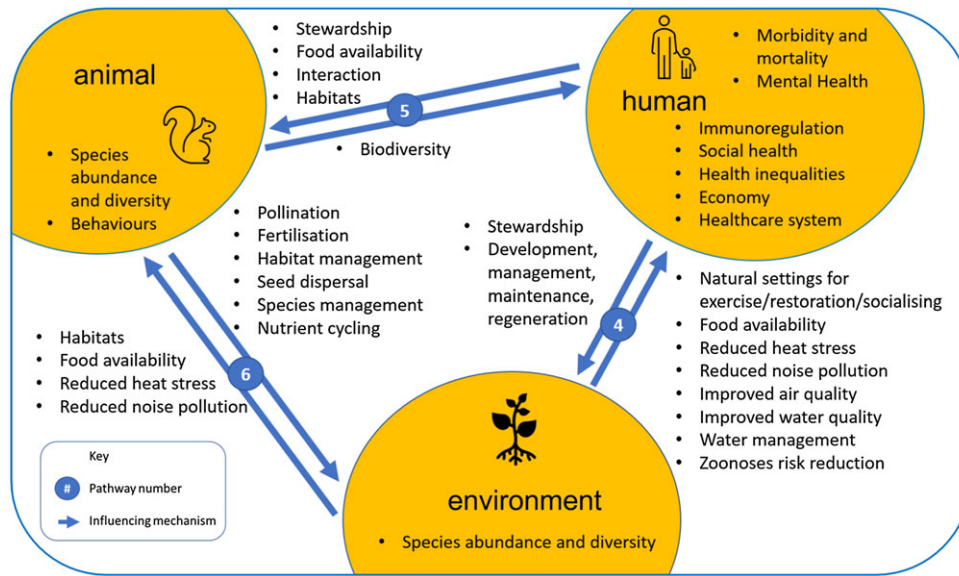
animal

- Species abundance and diversity
- Behaviours

- Stewardship
- Food availability
- Interaction
- Habitats

5

- Biodiversity

human

- Morbidity and mortality
- Mental Health

- Immunoregulation
- Social health
- Health inequalities
- Economy
- Healthcare system

- Pollination
- Fertilisation
- Habitat management
- Seed dispersal
- Species management
- Nutrient cycling

- Stewardship
- Development, management, maintenance, regeneration

4

- Natural settings for exercise/restoration/socialising
- Food availability
- Reduced heat stress
- Reduced noise pollution
- Improved air quality
- Improved water quality
- Water management
- Zoonoses risk reduction

- Habitats
- Food availability
- Reduced heat stress
- Reduced noise pollution

6

Key
# Pathway number
Influencing mechanism

environment

- Species abundance and diversity